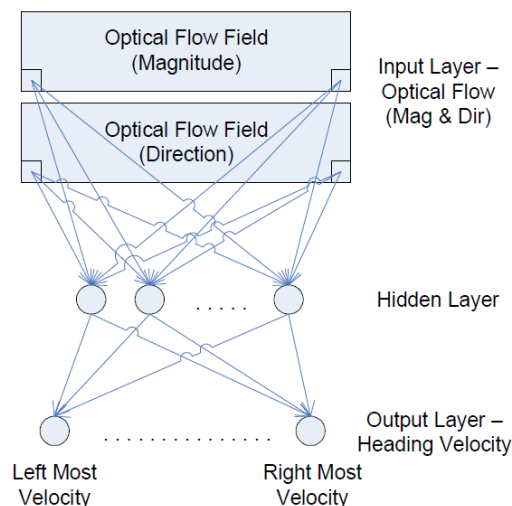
Optical Flow Field
(Magnitude)

Optical Flow Field
(Direction)

Input Layer –
Optical Flow
(Mag & Dir)

.....

Hidden Layer

...............

Output Layer –
Heading Velocity

Left Most
Velocity

Right Most
Velocity